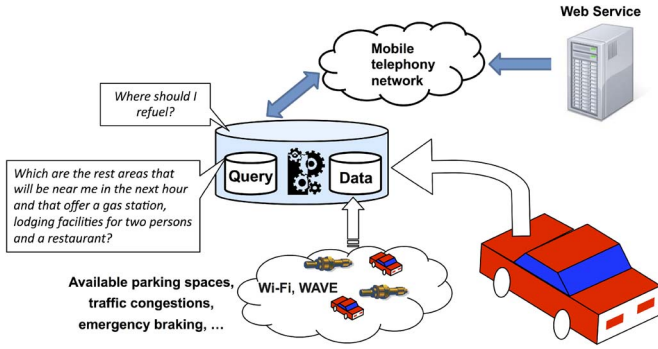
Web Service

Mobile telephony network

Where should I refuel?

Which are the rest areas that will be near me in the next hour and that offer a gas station, lodging facilities for two persons and a restaurant?

Query

Data

Wi-Fi, WAVE

Available parking spaces, traffic congestions, emergency braking, …